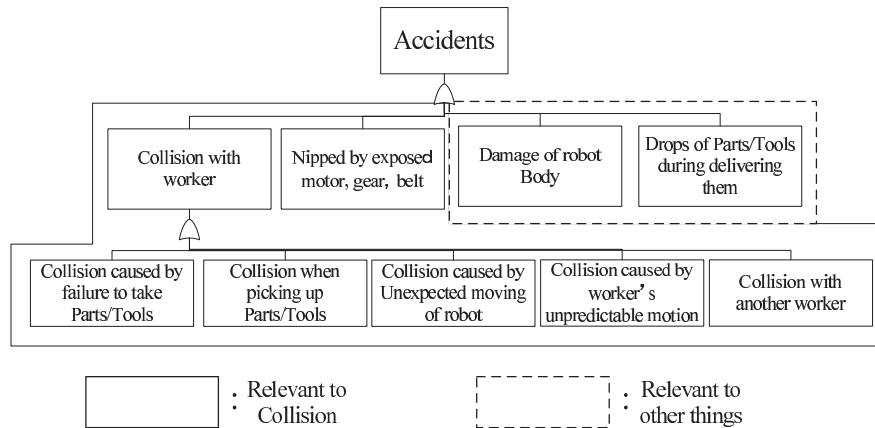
Accidents

Collision with worker

Nipped by exposed motor, gear, belt

Damage of robot Body

Drops of Parts/Tools during delivering them

Collision caused by failure to take Parts/Tools

Collision when picking up Parts/Tools

Collision caused by Unexpected moving of robot

Collision caused by worker's unpredictable motion

Collision with another worker

: Relevant to Collision

: Relevant to other things